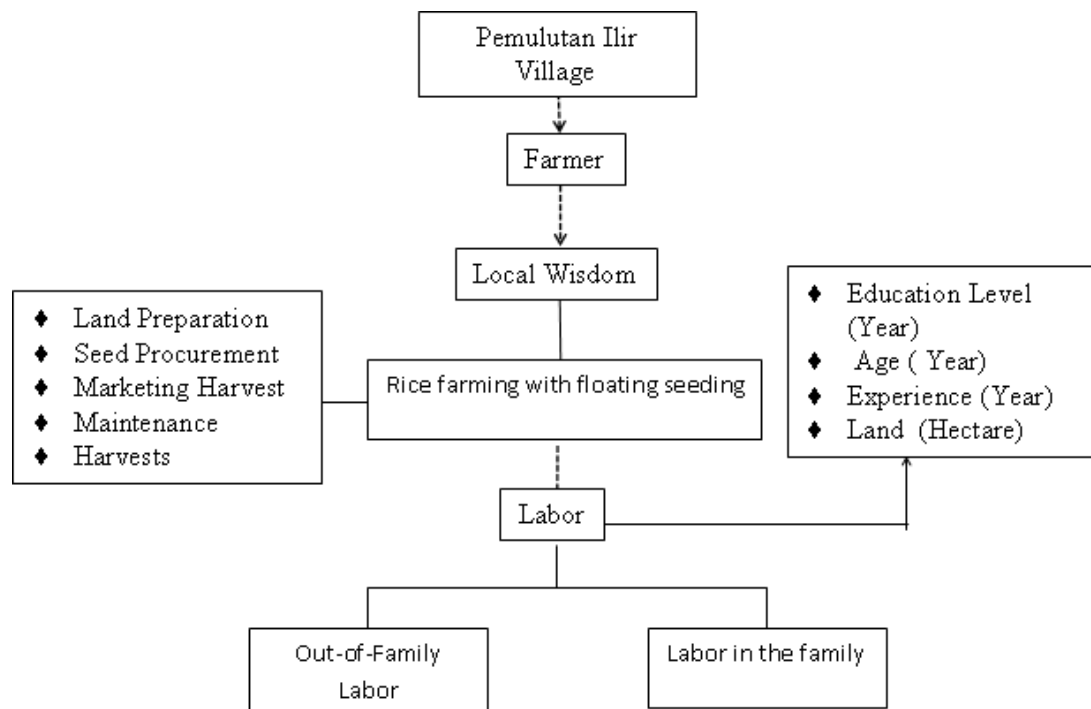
Pemulutan Ilir Village

Farmer

Local Wisdom

- Land Preparation
- Seed Procurement
- Marketing Harvest
- Maintenance
- Harvests

Rice farming with floating seeding

- Education Level (Year)
- Age ( Year)
- Experience (Year)
- Land (Hectare)

Labor

Out-of-Family Labor

Labor in the family